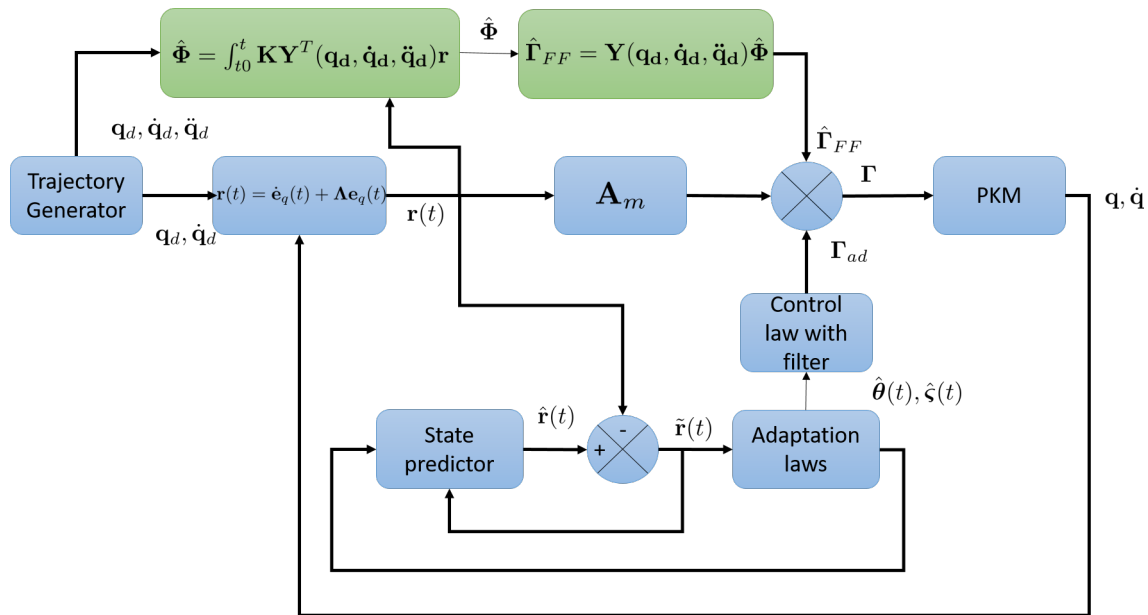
$\hat{\boldsymbol{\Phi}} = \int_{t0}^{t} \mathbf{K}\mathbf{Y}^T(\mathbf{q_d}, \dot{\mathbf{q}}_\mathbf{d}, \ddot{\mathbf{q}}_\mathbf{d})\mathbf{r}$

$\hat{\boldsymbol{\Phi}}$

$\hat{\boldsymbol{\Gamma}}_{FF} = \mathbf{Y}(\mathbf{q_d}, \dot{\mathbf{q}}_\mathbf{d}, \ddot{\mathbf{q}}_\mathbf{d})\hat{\boldsymbol{\Phi}}$

$\mathbf{q}_d, \dot{\mathbf{q}}_d, \ddot{\mathbf{q}}_d$

$\hat{\boldsymbol{\Gamma}}_{FF}$

Trajectory Generator

$\mathbf{r}(t) = \dot{\mathbf{e}}_q(t) + \boldsymbol{\Lambda}\mathbf{e}_q(t)$

$\mathbf{r}(t)$

$\mathbf{A}_m$

$\boldsymbol{\Gamma}$

PKM

$\mathbf{q}, \dot{\mathbf{q}}$

$\mathbf{q}_d, \dot{\mathbf{q}}_d$

$\boldsymbol{\Gamma}_{ad}$

Control law with filter

$\hat{\boldsymbol{\theta}}(t), \hat{\boldsymbol{\varsigma}}(t)$

State predictor

$\hat{\mathbf{r}}(t)$

-

+

$\tilde{\mathbf{r}}(t)$

Adaptation laws